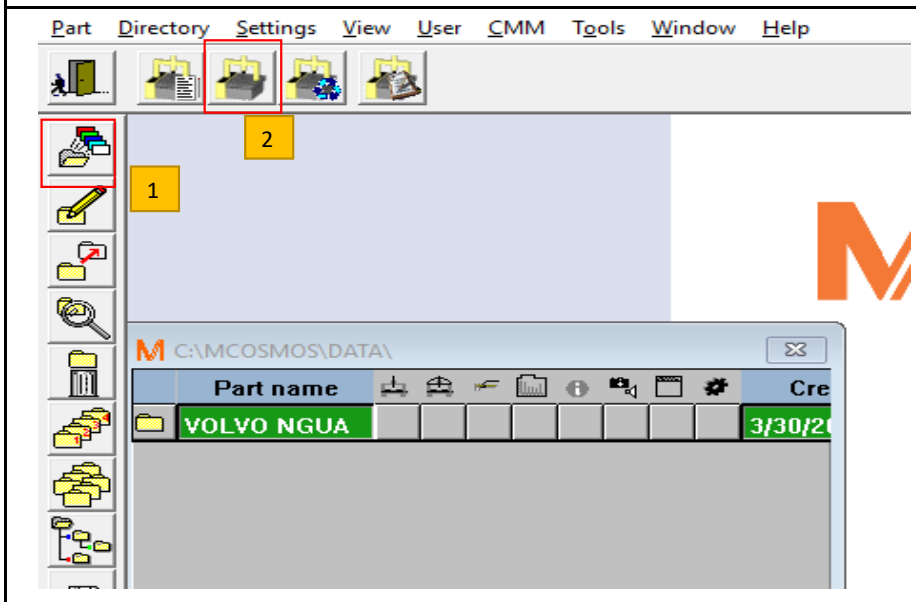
Part Directory Settings View User CMM Tools Window Help

2

1

C:\MCOSMOS\DATA\

| | Part name | | | | | | | | | Cre |
|---|---|---|---|---|---|---|---|---|---|---|
| | VOLVO NGUA | | | | | | | | | 3/30/2 |